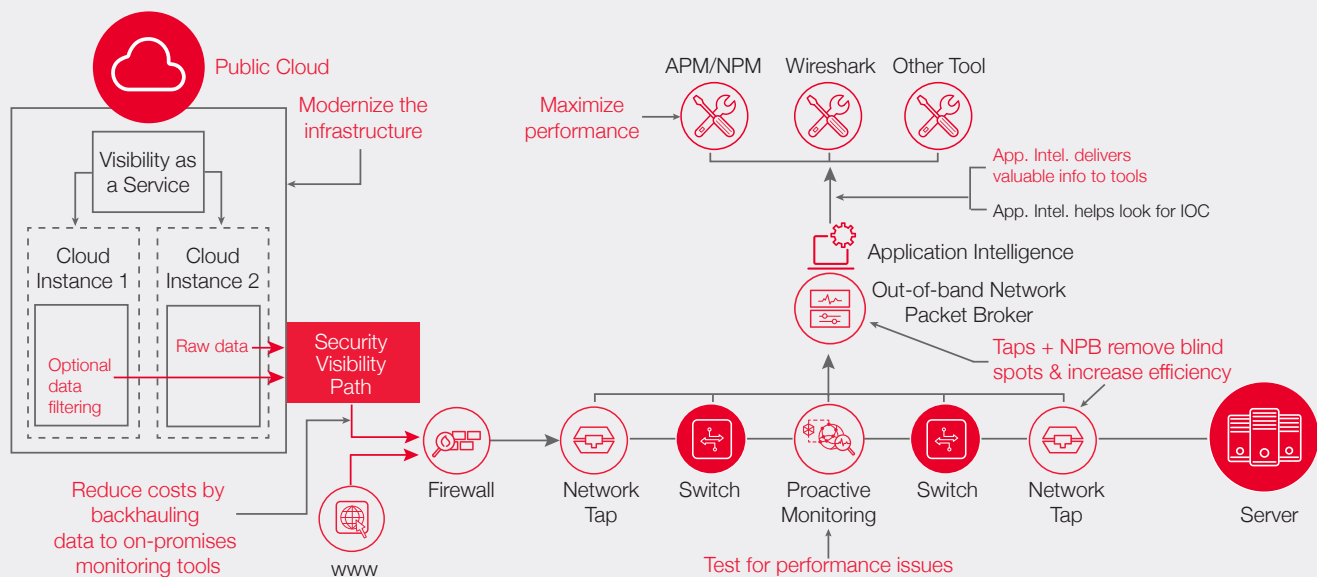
Public Cloud

Modernize the infrastructure

Visibility as a Service

Cloud Instance 1

Cloud Instance 2

Optional data filtering

Raw data

Security Visibility Path

APM/NPM

Wireshark

Other Tool

Maximize performance

App. Intel. delivers valuable info to tools

App. Intel. helps look for IOC

Application Intelligence

Out-of-band Network Packet Broker

Taps + NPB remove blind spots & increase efficiency

Reduce costs by backhauling data to on-promises monitoring tools

www

Firewall

Network Tap

Switch

Proactive Monitoring

Switch

Network Tap

Server

Test for performance issues